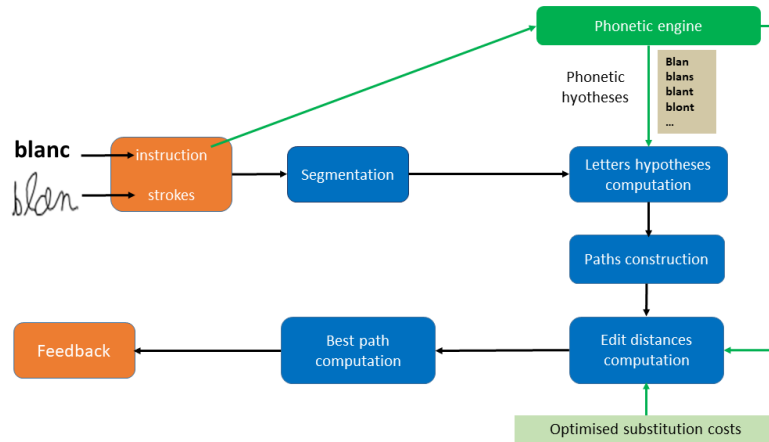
Phonetic engine

Phonetic hyotheses

Blan
blans
blant
blont
...

blanc

blan

instruction

strokes

Segmentation

Letters hypotheses computation

Paths construction

Edit distances computation

Best path computation

Feedback

Optimised substitution costs